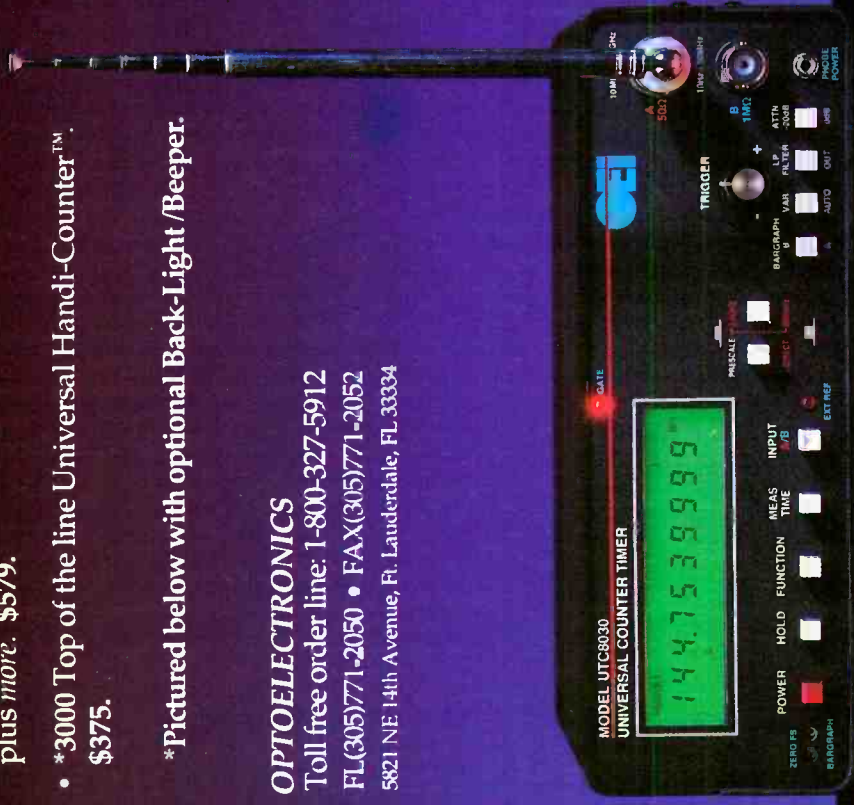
plus *more.* $579.

• *3000 Top of the line Universal Handi-Counter™. $375.

*Pictured below with optional Back-Light/Beeper.

*OPTOELECTRONICS*
Toll free order line: 1-800-327-5912
FL(305)771-2050 • FAX(305)771-2052
5821 NE 14th Avenue, Ft. Lauderdale, FL 33334

MODEL UTC3000
UNIVERSAL COUNTER TIMER
144.7539999
GATE
ZERO PS
BARGRAPH
POWER
HOLD
FUNCTION
MEAS TIME
INPUT A/B
EXT REF
PRESCALE
BARGRAPH
TRIGGER
VAR
AUTO
LP FILTER
OUT
ATTN -20dB
A 50Ω
B 1MΩ
PHONE POWER